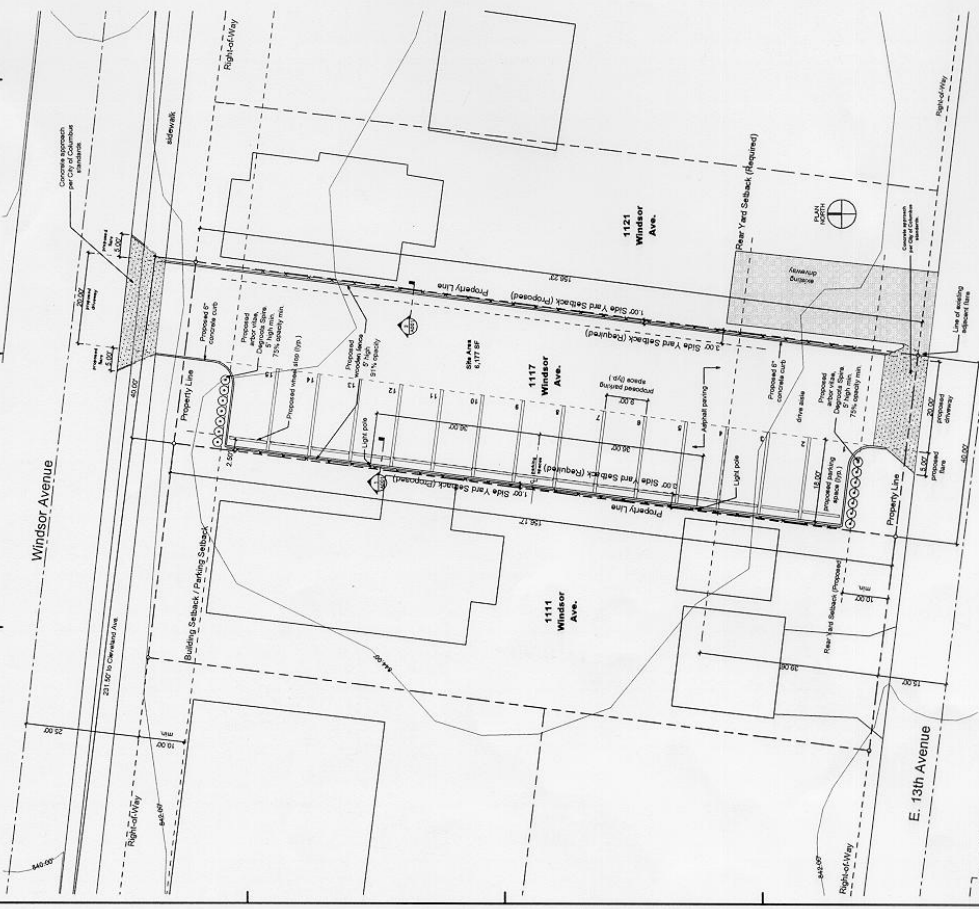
Right-of-Way

sidewalk

Concrete approach per City of Columbus standards

5.00'
proposed flare

20.00'
proposed driveway

5.00'
proposed flare

40.00'

Proposed 6" concrete curb

Property Line

Proposed arbor vitae, Degroots Spire 5' high min. 75% opacity min.

Proposed wheel stop (typ.)

Proposed wooden fence 6' high 91% opacity

Site Area
6,177 SF

1117
Windsor
Ave.

1121
Windsor
Ave.

156.27'
Property Line
1.00' Side Yard Setback (Proposed)
3.00' Side Yard Setback (Required)

Rear Yard Setback (Required)

PLAN NORTH

existing driveway

Concrete approach per City of Columbus standards

Right-of-Way

Line of existing adjacent flare

Proposed 6" concrete curb

Asphalt paving

proposed parking space (typ.)
8.00'

14 13 12 11 10 9 8 7 6 5 4 3

36.00'
26.00'

Light pole

drive aisle

Proposed arbor vitae, Degroots Spire 5' high min. 75% opacity min.

18.00'
proposed parking space (typ.)

20.00'
proposed driveway

5.00'
proposed flare

40.00'

Property Line

3.00' Side Yard Setback (Required)
1.00' Side Yard Setback (Proposed)
Property Line
156.17'

2.50'

Windsor Avenue

Building Setback / Parking Setback

1111
Windsor
Ave.

Rear Yard Setback (Proposed)
10.00' min.

30.00'

15.00'

231.50' to Cleveland Ave.

10.00'

25.00'

Right-of-Way

840.00'

844.00'

E. 13th Avenue

Right-of-Way